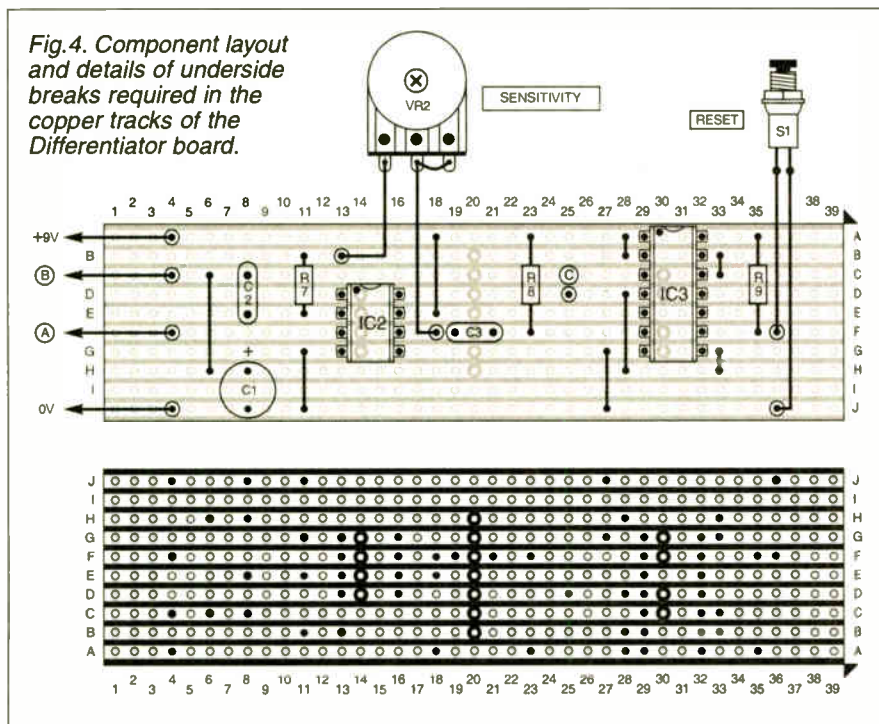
Fig.4. Component layout and details of underside breaks required in the copper tracks of the Differentiator board.

VR2

SENSITIVITY

RESET

S1

1 2 3 4 5 6 7 8 9 10 11 12 13 14 16 18 19 20 21 22 23 24 25 26 27 28 29 30 31 32 33 34 35 38 39

+9V
B
Ⓑ
D
E
Ⓐ
G
H
I
0V

A
B
C
D
E
F
G
H
I
J

C2
R7
IC2
C3
R8
Ⓒ
IC3
R9
+
C1

J
I
H
G
F
E
D
C
B
A

J
I
H
G
F
E
D
C
B
A

1 2 3 4 5 6 7 8 9 10 11 12 13 14 15 16 17 18 19 20 21 22 23 24 25 26 27 28 29 30 31 32 33 34 35 36 37 38 39